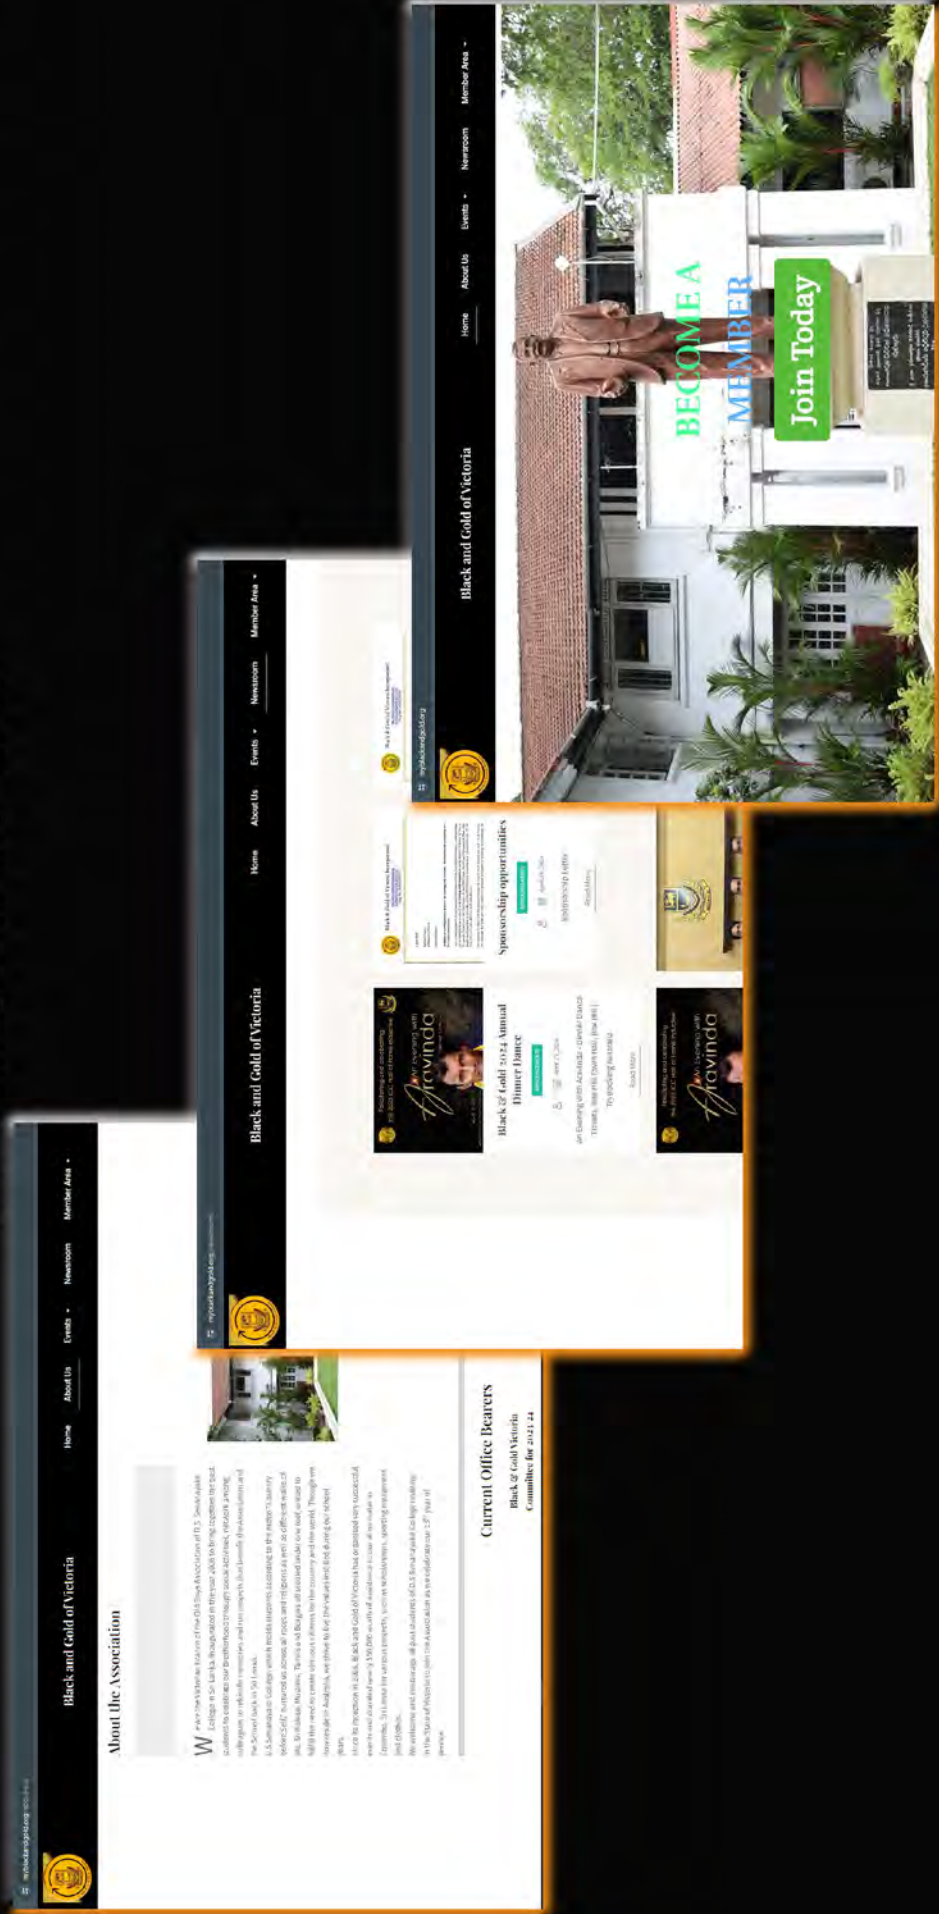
Black and Gold of Victoria

Home About Us Events Newsroom Member Area

BECOME A MEMBER

Join Today

Black and Gold of Victoria

Home About Us Events Newsroom Member Area

Black & Gold 2024 Annual Dinner Dance

An Evening with Aravinda

Sponsorship opportunities

Read More

Black and Gold of Victoria

Home About Us Events Newsroom Member Area

About the Association

We are the Victorian branch of the D.S. Senanayake College Old Boys Association of Sri Lanka. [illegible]

Current Office Bearers

Black & Gold Victoria
Committee for 2023-24